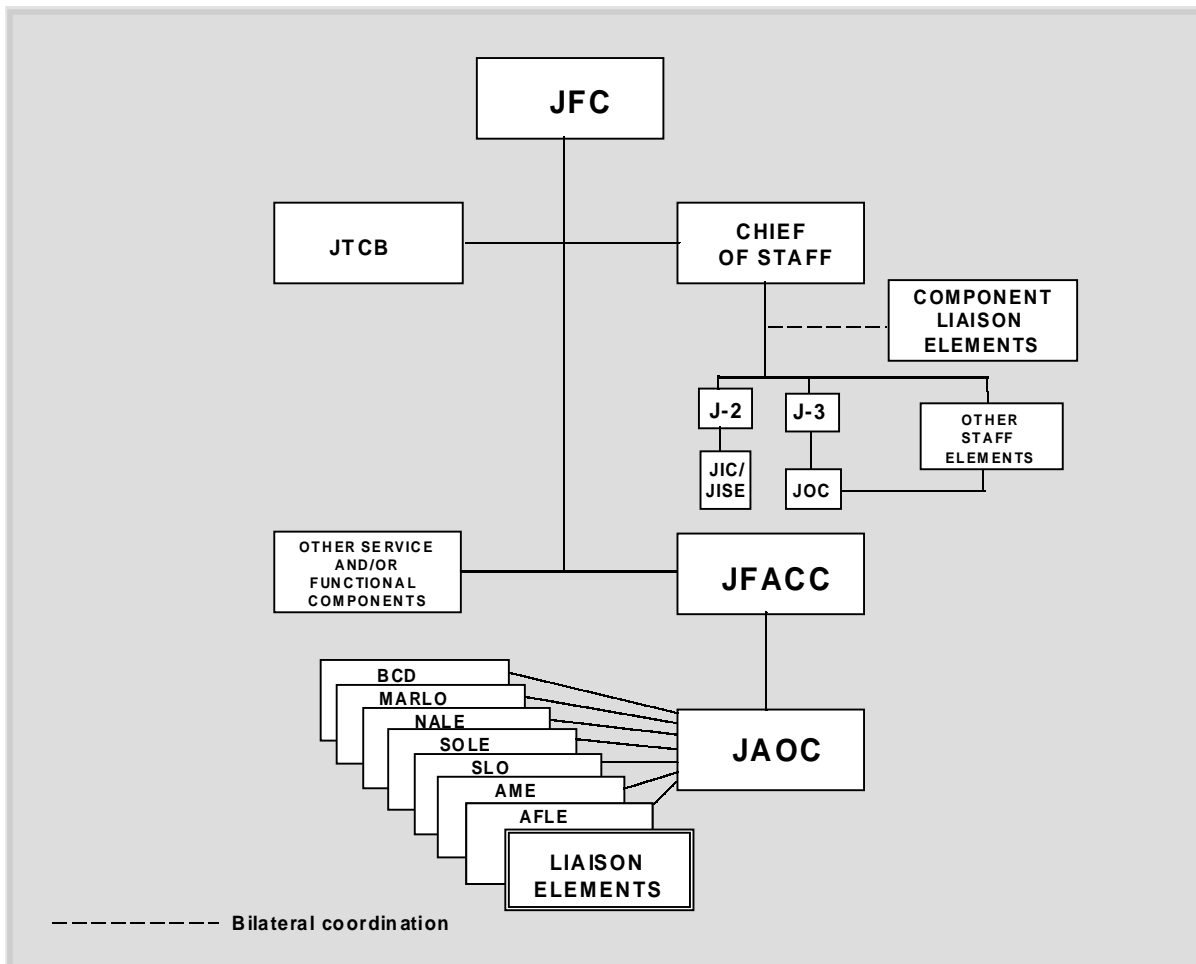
JFC

JTCB

CHIEF OF STAFF

COMPONENT LIAISON ELEMENTS

J-2

J-3

OTHER STAFF ELEMENTS

JIC/ JISE

JOC

OTHER SERVICE AND/OR FUNCTIONAL COMPONENTS

JFACC

BCD

MARLO

NALE

SOLE

SLO

AME

AFLE

LIAISON ELEMENTS

JAOC

Bilateral coordination